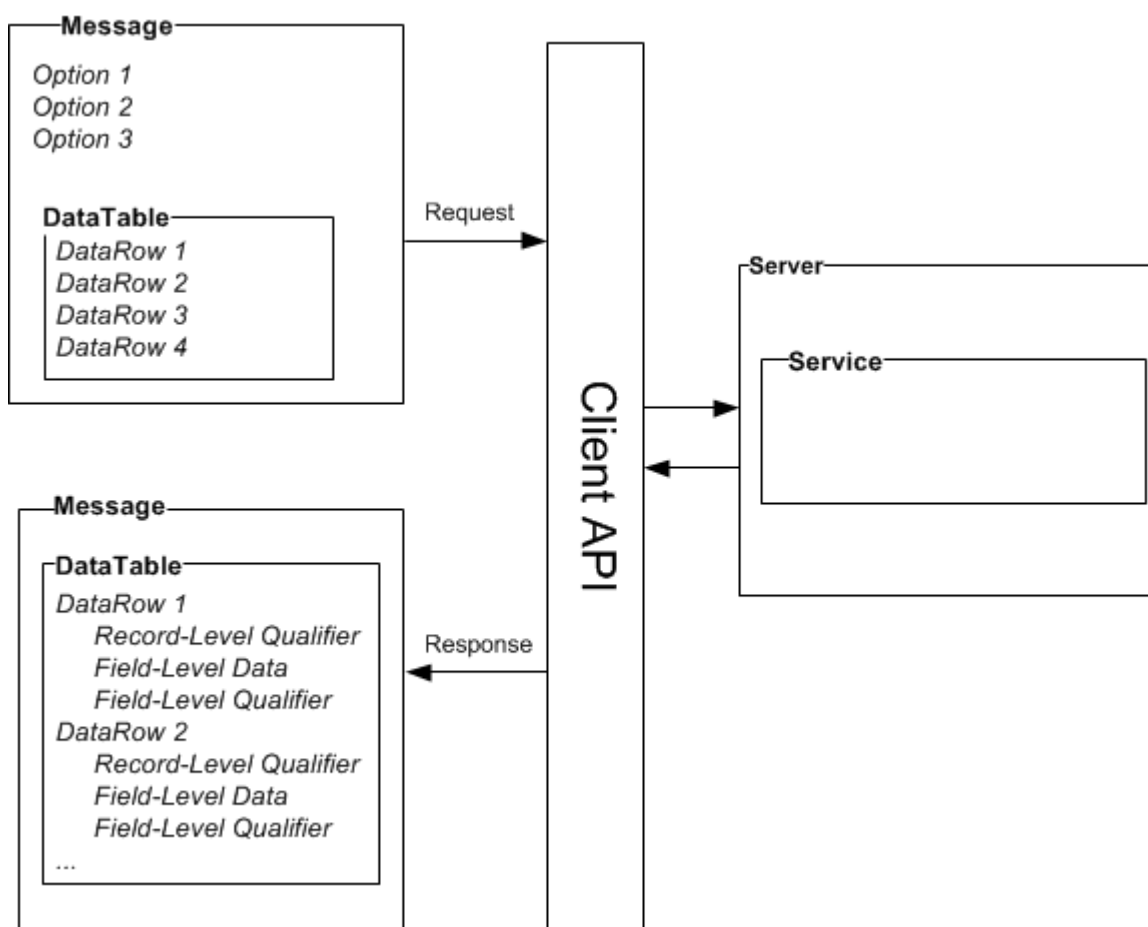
Message
Option 1
Option 2
Option 3

DataTable
DataRow 1
DataRow 2
DataRow 3
DataRow 4

Request

Client API

Server

Service

Message

DataTable
DataRow 1
Record-Level Qualifier
Field-Level Data
Field-Level Qualifier
DataRow 2
Record-Level Qualifier
Field-Level Data
Field-Level Qualifier
...

Response